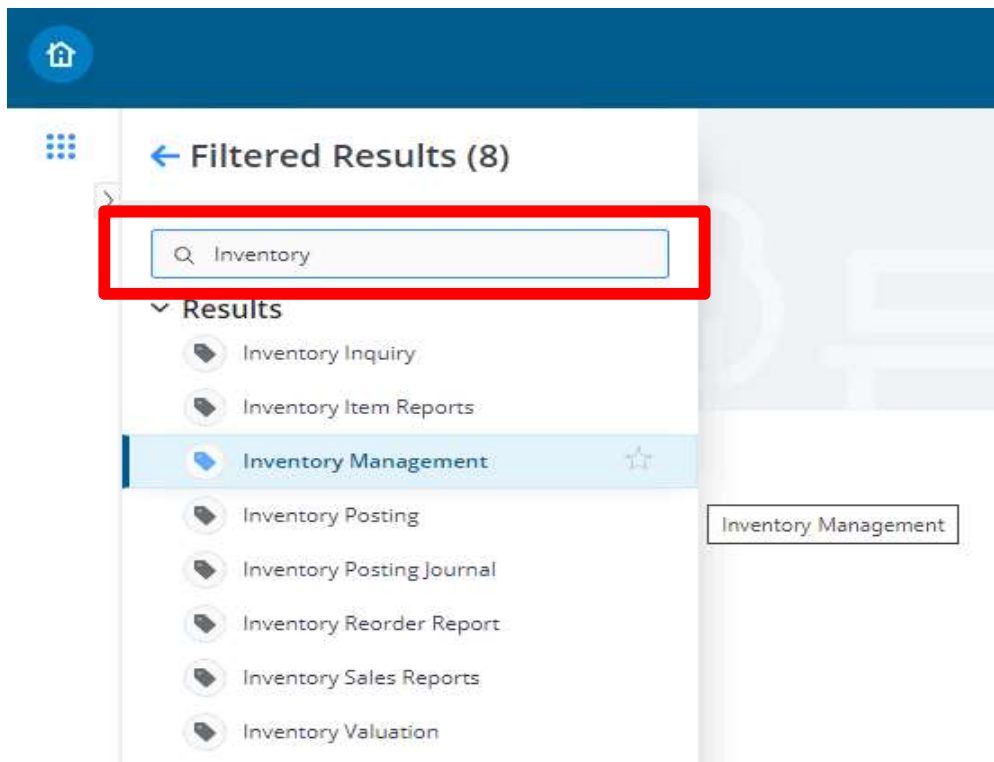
Filtered Results (8)

Inventory

Results

Inventory Inquiry

Inventory Item Reports

Inventory Management

Inventory Posting

Inventory Posting Journal

Inventory Reorder Report

Inventory Sales Reports

Inventory Valuation

Inventory Management